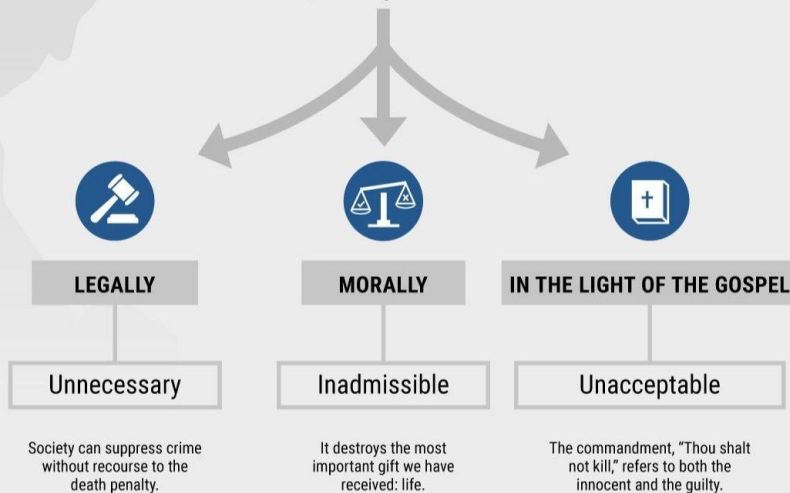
LEGALLY

Unnecessary

Society can suppress crime without recourse to the death penalty.

MORALLY

Inadmissible

It destroys the most important gift we have received: life.

IN THE LIGHT OF THE GOSPEL

Unacceptable

The commandment, "Thou shalt not kill," refers to both the innocent and the guilty.